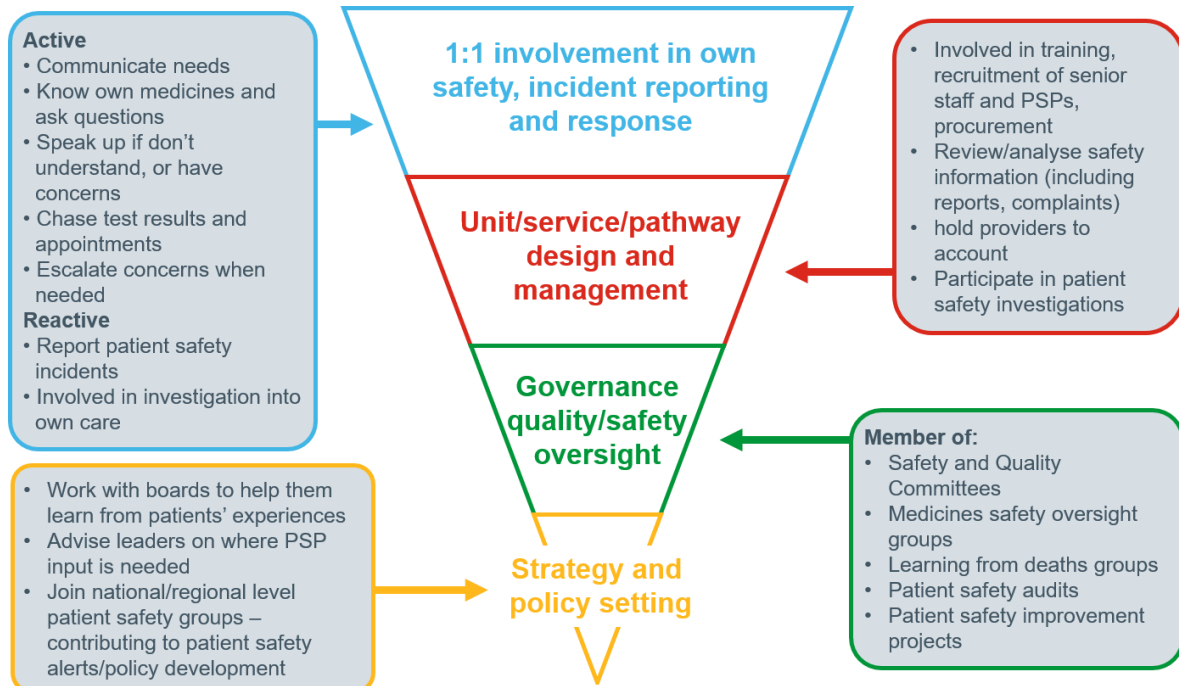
Active
• Communicate needs
• Know own medicines and ask questions
• Speak up if don't understand, or have concerns
• Chase test results and appointments
• Escalate concerns when needed
Reactive
• Report patient safety incidents
• Involved in investigation into own care

1:1 involvement in own safety, incident reporting and response

• Involved in training, recruitment of senior staff and PSPs, procurement
• Review/analyse safety information (including reports, complaints)
• hold providers to account
• Participate in patient safety investigations

Unit/service/pathway design and management

Governance quality/safety oversight

Member of:
• Safety and Quality Committees
• Medicines safety oversight groups
• Learning from deaths groups
• Patient safety audits
• Patient safety improvement projects

• Work with boards to help them learn from patients' experiences
• Advise leaders on where PSP input is needed
• Join national/regional level patient safety groups – contributing to patient safety alerts/policy development

Strategy and policy setting